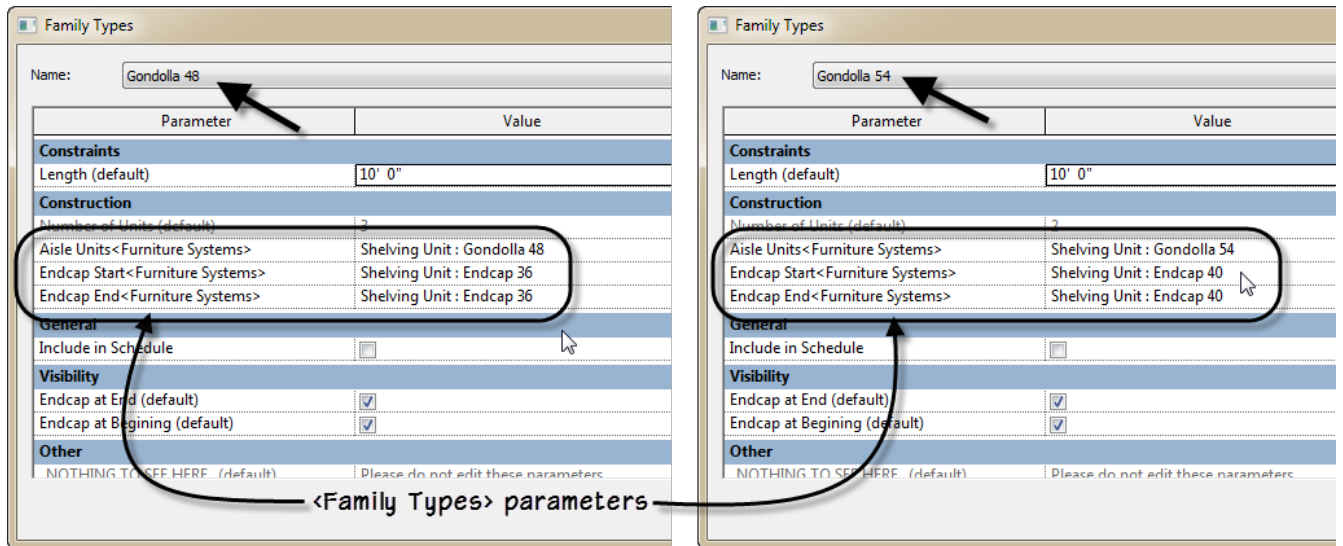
Family Types

Name: Gondolla 48

| Parameter | Value |
|---|---|
| **Constraints** | |
| Length (default) | 10' 0" |
| **Construction** | |
| Number of Units (default) | 3 |
| Aisle Units<Furniture Systems> | Shelving Unit : Gondolla 48 |
| Endcap Start<Furniture Systems> | Shelving Unit : Endcap 36 |
| Endcap End<Furniture Systems> | Shelving Unit : Endcap 36 |
| **General** | |
| Include in Schedule | |
| **Visibility** | |
| Endcap at End (default) | |
| Endcap at Begining (default) | |
| **Other** | |
| NOTHING TO SEE HERE (default) | Please do not edit these parameters |

Family Types

Name: Gondolla 54

| Parameter | Value |
|---|---|
| **Constraints** | |
| Length (default) | 10' 0" |
| **Construction** | |
| Number of Units (default) | 2 |
| Aisle Units<Furniture Systems> | Shelving Unit : Gondolla 54 |
| Endcap Start<Furniture Systems> | Shelving Unit : Endcap 40 |
| Endcap End<Furniture Systems> | Shelving Unit : Endcap 40 |
| **General** | |
| Include in Schedule | |
| **Visibility** | |
| Endcap at End (default) | |
| Endcap at Begining (default) | |
| **Other** | |
| NOTHING TO SEE HERE (default) | Please do not edit these parameters |

<Family Types> parameters